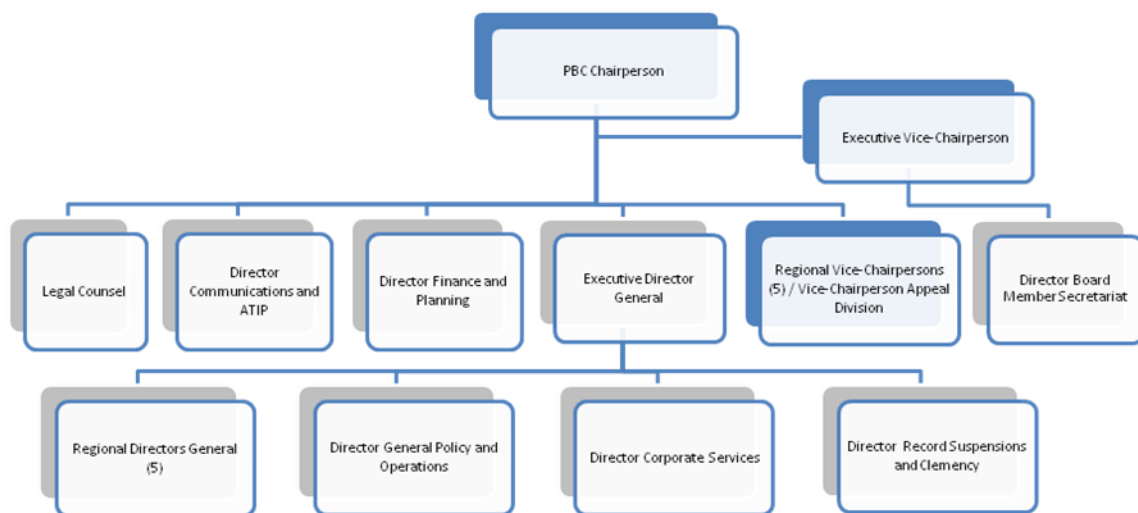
PBC Chairperson

Executive Vice-Chairperson

Legal Counsel

Director Communications and ATIP

Director Finance and Planning

Executive Director General

Regional Vice-Chairpersons (5) / Vice-Chairperson Appeal Division

Director Board Member Secretariat

Regional Directors General (5)

Director General Policy and Operations

Director Corporate Services

Director Record Suspensions and Clemency